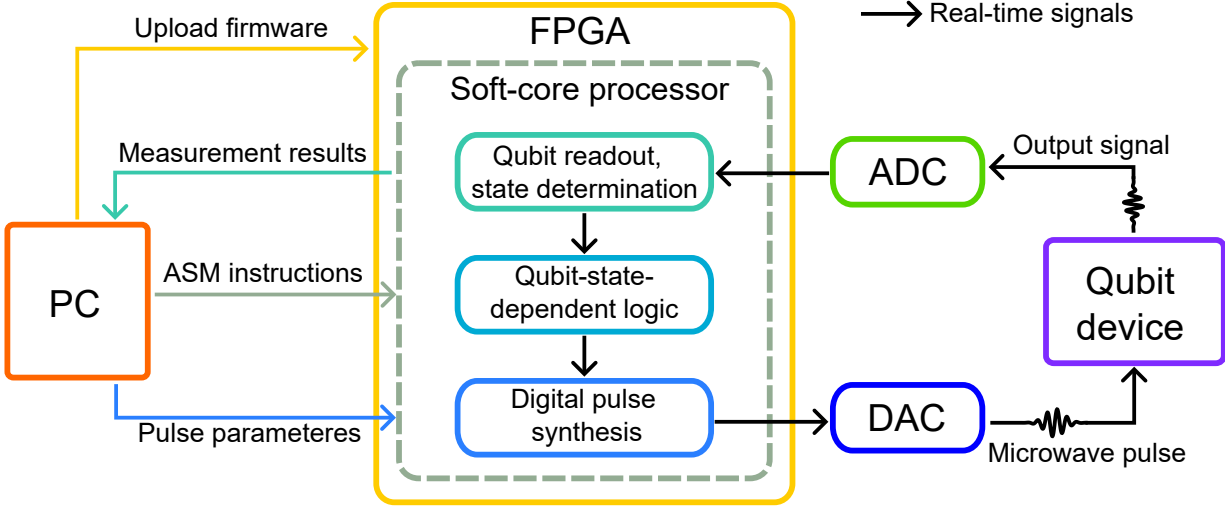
Upload firmware

FPGA

Real-time signals

Soft-core processor

Measurement results

Qubit readout, state determination

ADC

Output signal

PC

ASM instructions

Qubit-state-dependent logic

Qubit device

Digital pulse synthesis

DAC

Pulse parameteres

Microwave pulse